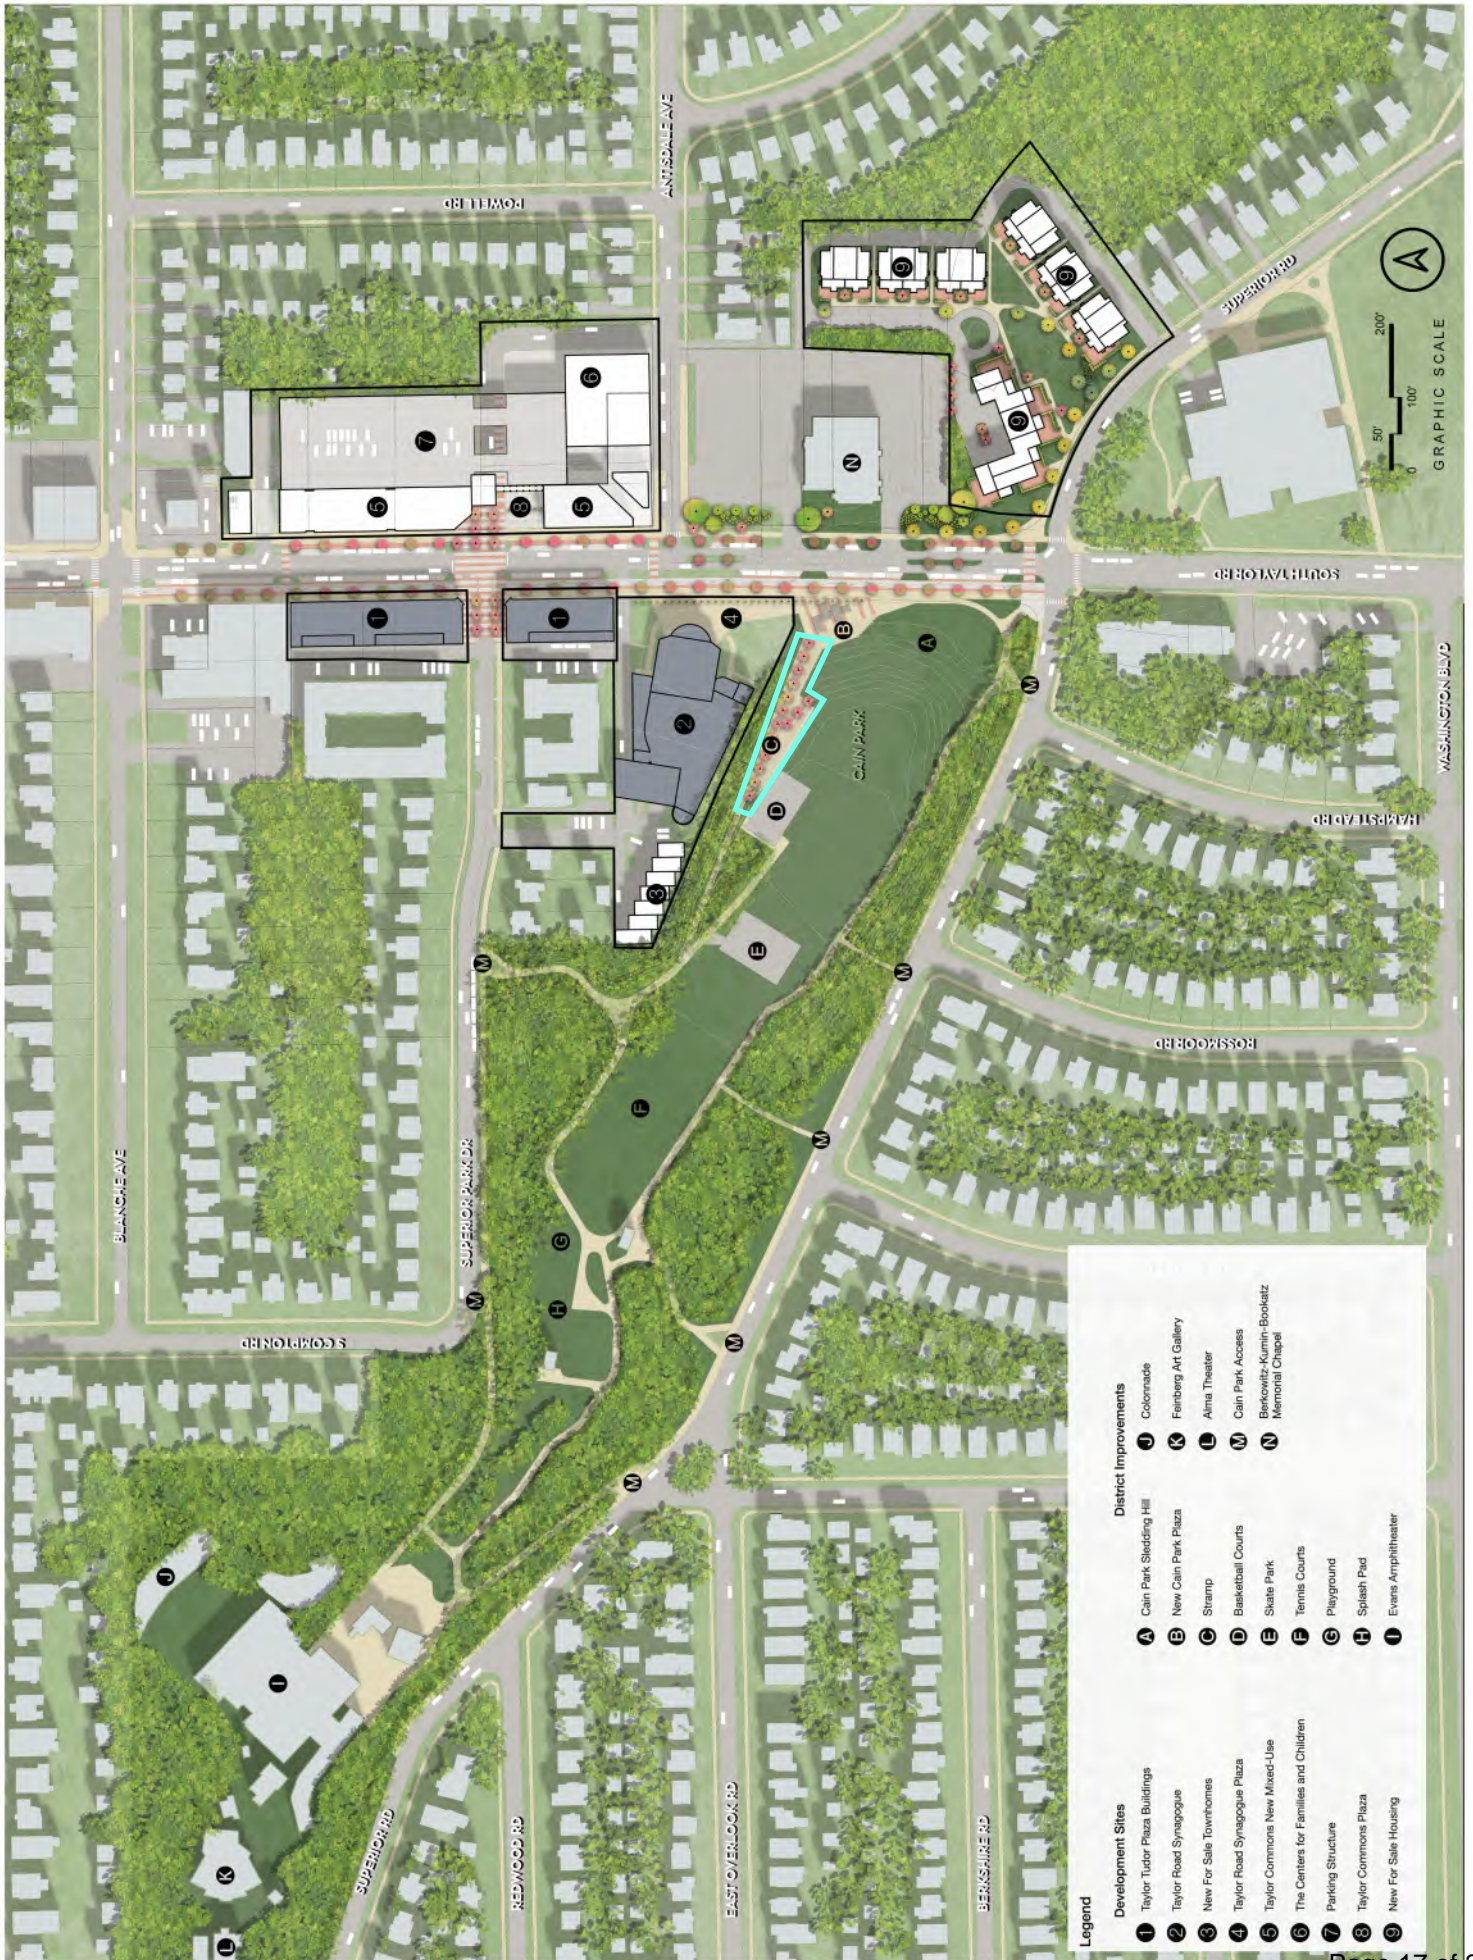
Legend

Development Sites
1 Taylor Tudor Plaza Buildings
2 Taylor Road Synagogue
3 New For Sale Townhomes
4 Taylor Road Synagogue Plaza
5 Taylor Commons New Mixed-Use
6 The Centers for Families and Children
7 Parking Structure
8 Taylor Commons Plaza
9 New For Sale Housing

District Improvements
A Cain Park Sledding Hill
B New Cain Park Plaza
C Stramp
D Basketball Courts
E Skate Park
F Tennis Courts
G Playground
H Splash Pad
I Evans Amphitheater
J Colonnade
K Feinberg Art Gallery
L Alma Theater
M Cain Park Access
N Berkowitz-Kumin-Bookatz Memorial Chapel

GRAPHIC SCALE
0 50' 100' 200'

POWELL RD
ANTISDALE AVE
SUPERIOR RD
SOUTH TAYLOR RD
WASHINGTON BLVD
HAMPSTEAD RD
ROSSMOOR RD
CAIN PARK
BLANCHE AVE
SUPERIOR PARK DR
S COMPTON RD
SUPERIOR RD
REDWOOD RD
EAST OVERLOOK RD
BERKSHIRE RD

Page 17 of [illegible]